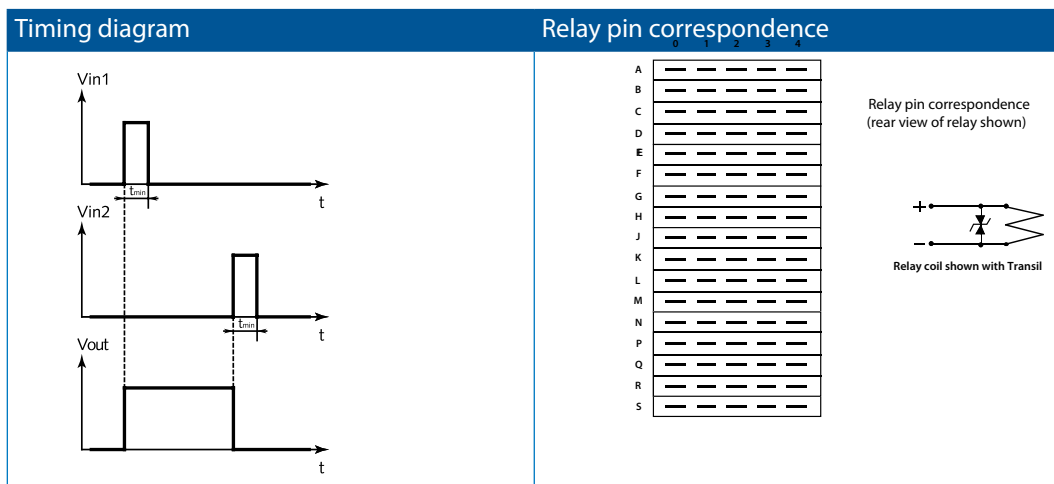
Timing diagram

Vin1

$t_{min}$

t

Vin2

$t_{min}$

t

Vout

t

Relay pin correspondence

0 1 2 3 4

A
B
C
D
E
F
G
H
J
K
L
M
N
P
Q
R
S

Relay pin correspondence (rear view of relay shown)

+

–

Relay coil shown with Transil